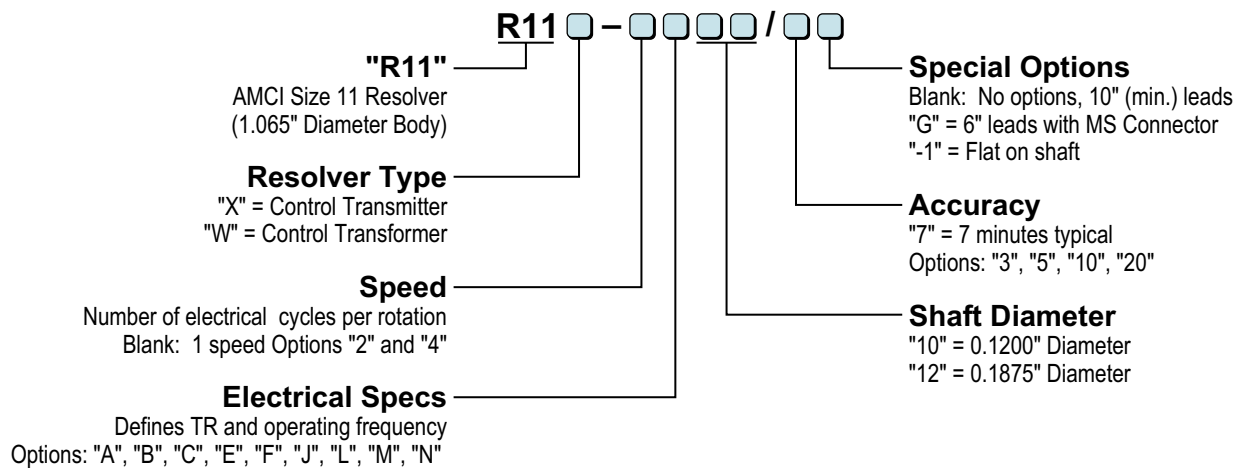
R11 ▢ – ▢▢▢▢ / ▢▢

"R11"
AMCI Size 11 Resolver
(1.065" Diameter Body)

Resolver Type
"X" = Control Transmitter
"W" = Control Transformer

Speed
Number of electrical cycles per rotation
Blank: 1 speed Options "2" and "4"

Electrical Specs
Defines TR and operating frequency
Options: "A", "B", "C", "E", "F", "J", "L", "M", "N"

Special Options
Blank: No options, 10" (min.) leads
"G" = 6" leads with MS Connector
"-1" = Flat on shaft

Accuracy
"7" = 7 minutes typical
Options: "3", "5", "10", "20"

Shaft Diameter
"10" = 0.1200" Diameter
"12" = 0.1875" Diameter